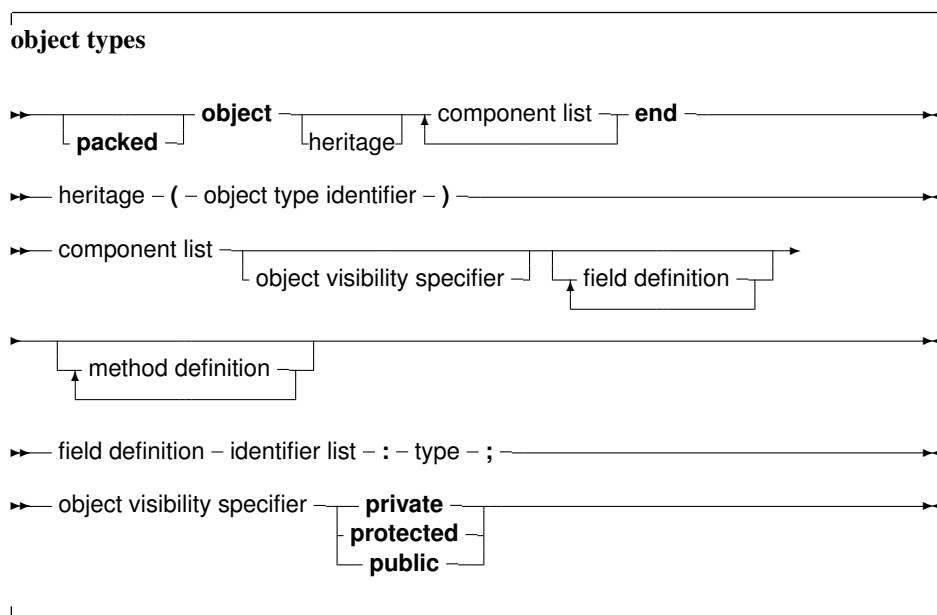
object types

packed object heritage component list end

heritage ( object type identifier )

component list object visibility specifier field definition

method definition

field definition identifier list : type ;

object visibility specifier private protected public